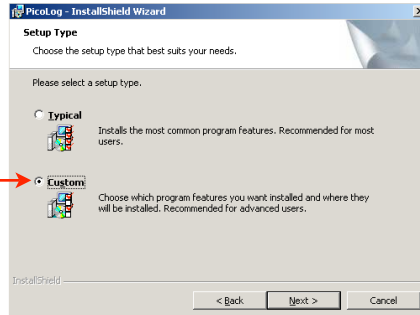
PicoLog - InstallShield Wizard

Setup Type

Choose the setup type that best suits your needs.

Please select a setup type.

Typical

Installs the most common program features. Recommended for most users.

Custom

Choose which program features you want installed and where they will be installed. Recommended for advanced users.

InstallShield

< Back

Next >

Cancel